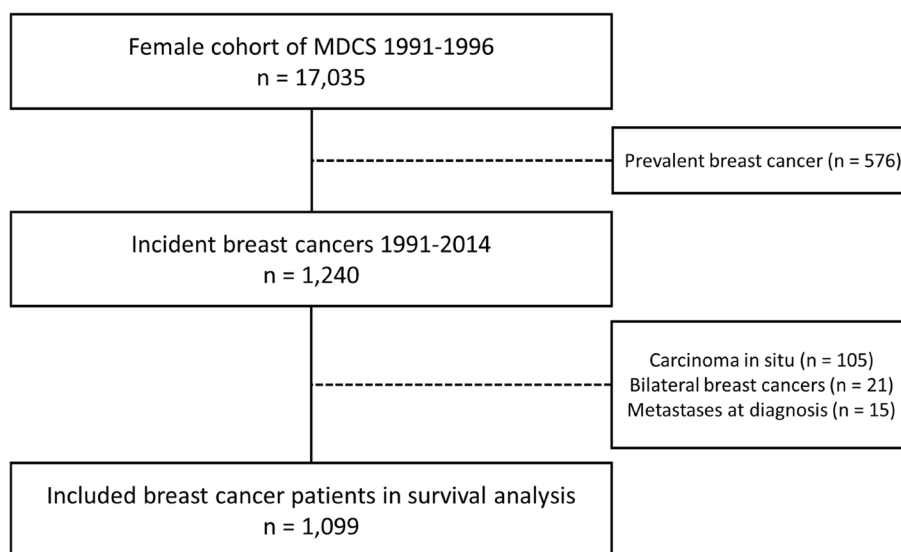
Female cohort of MDCS 1991-1996
n = 17,035

Prevalent breast cancer (n = 576)

Incident breast cancers 1991-2014
n = 1,240

Carcinoma in situ (n = 105)
Bilateral breast cancers (n = 21)
Metastases at diagnosis (n = 15)

Included breast cancer patients in survival analysis
n = 1,099